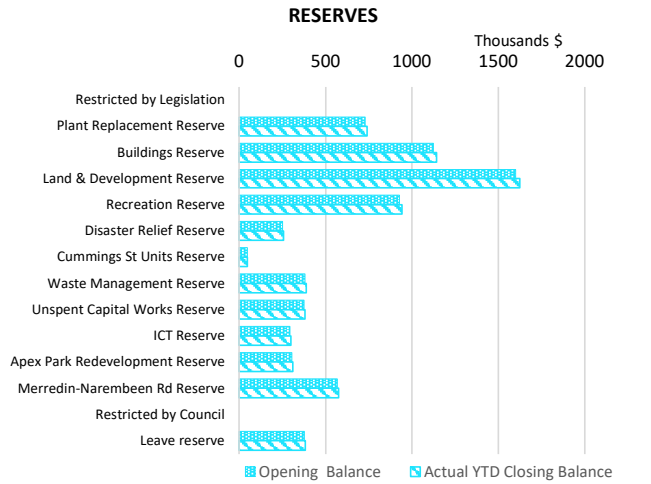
RESERVES

Thousands $

0
500
1000
1500
2000

Restricted by Legislation
Plant Replacement Reserve
Buildings Reserve
Land & Development Reserve
Recreation Reserve
Disaster Relief Reserve
Cummings St Units Reserve
Waste Management Reserve
Unspent Capital Works Reserve
ICT Reserve
Apex Park Redevelopment Reserve
Merredin-Narembeen Rd Reserve
Restricted by Council
Leave reserve

Opening Balance
Actual YTD Closing Balance